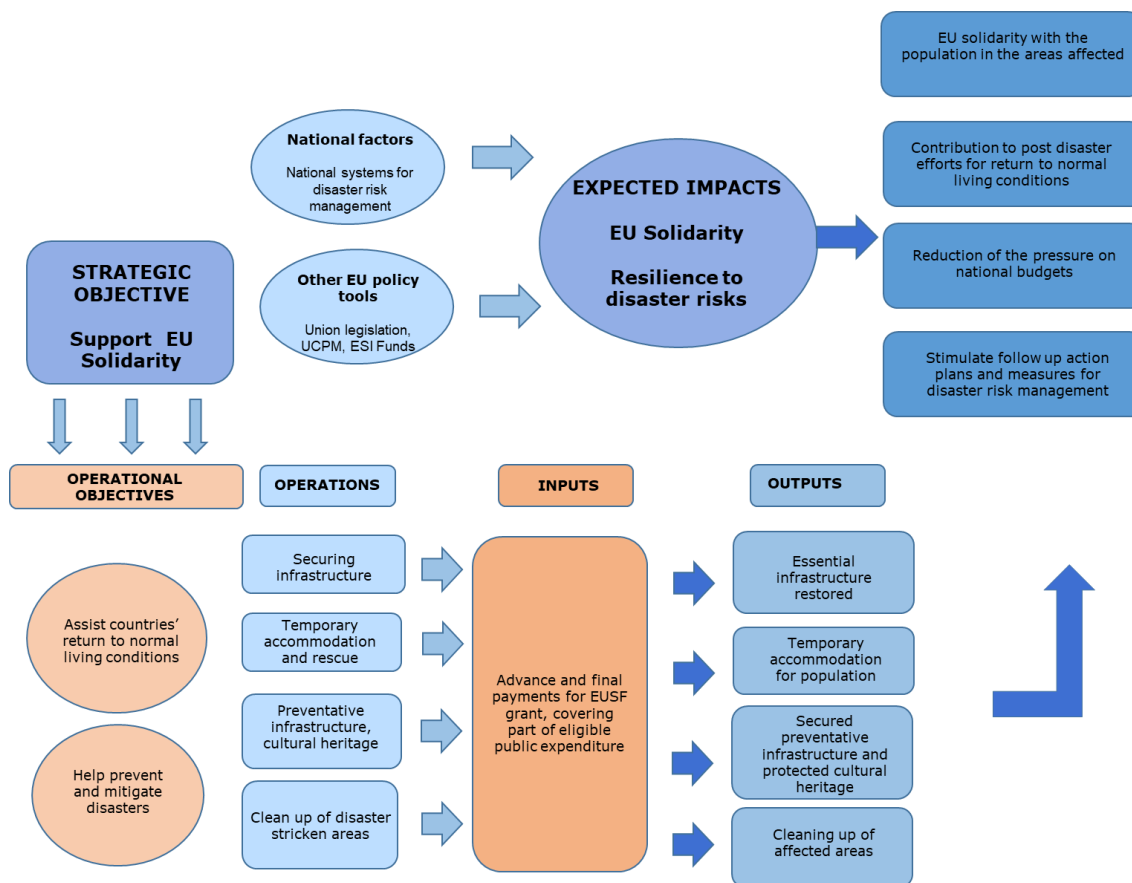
EU solidarity with the population in the areas affected

Contribution to post disaster efforts for return to normal living conditions

Reduction of the pressure on national budgets

Stimulate follow up action plans and measures for disaster risk management

National factors

National systems for disaster risk management

Other EU policy tools

Union legislation, UCPM, ESI Funds

EXPECTED IMPACTS

EU Solidarity

Resilience to disaster risks

STRATEGIC OBJECTIVE

Support EU Solidarity

OPERATIONAL OBJECTIVES

OPERATIONS

INPUTS

OUTPUTS

Assist countries' return to normal living conditions

Help prevent and mitigate disasters

Securing infrastructure

Temporary accommodation and rescue

Preventative infrastructure, cultural heritage

Clean up of disaster stricken areas

Advance and final payments for EUSF grant, covering part of eligible public expenditure

Essential infrastructure restored

Temporary accommodation for population

Secured preventative infrastructure and protected cultural heritage

Cleaning up of affected areas